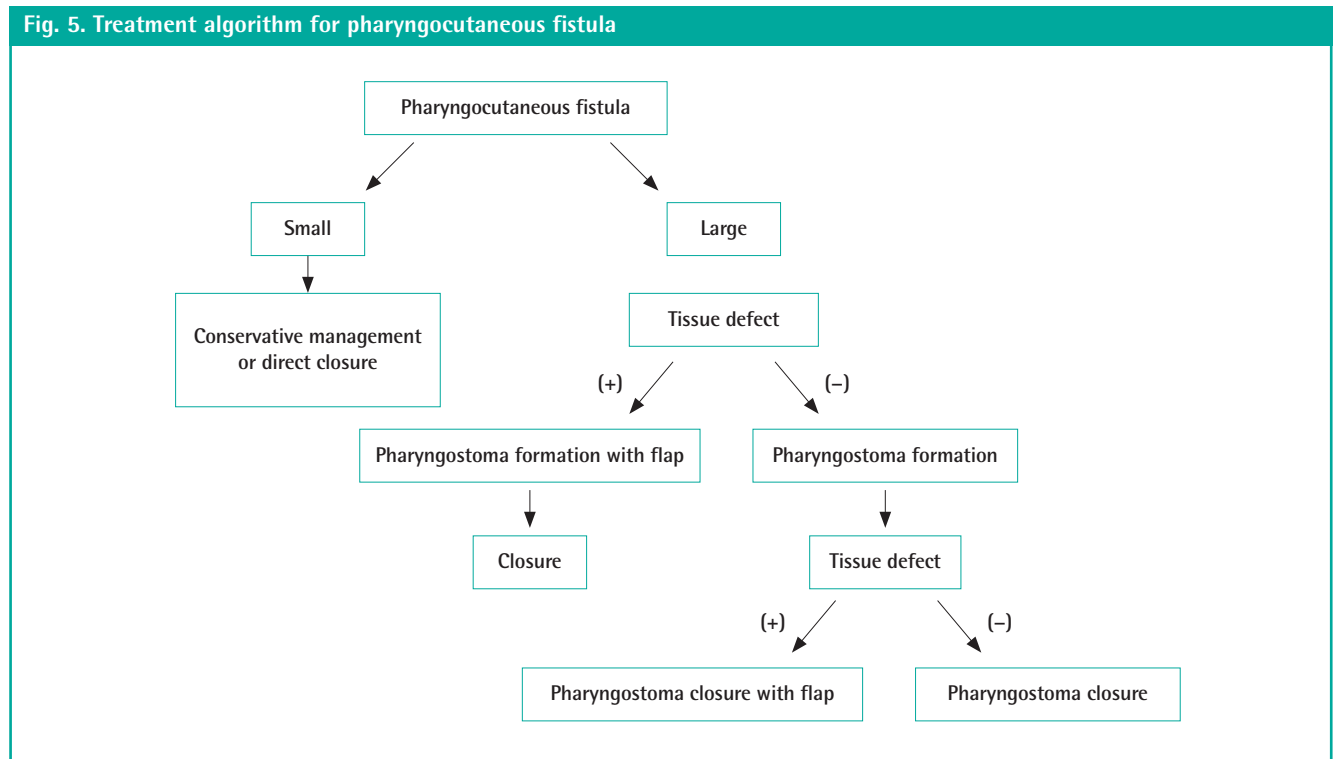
Fig. 5. Treatment algorithm for pharyngocutaneous fistula

Pharyngocutaneous fistula

Small

Large

Conservative management or direct closure

Tissue defect

(+)

(–)

Pharyngostoma formation with flap

Pharyngostoma formation

Closure

Tissue defect

(+)

(–)

Pharyngostoma closure with flap

Pharyngostoma closure